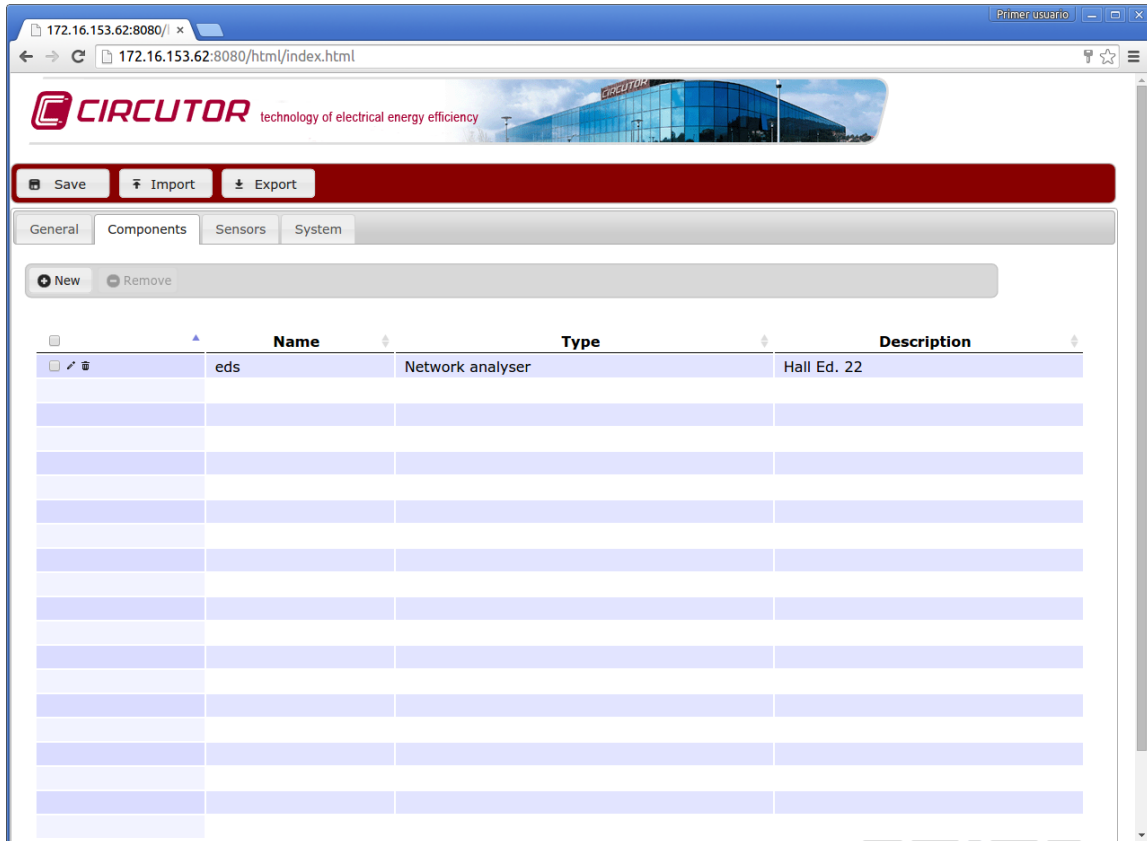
172.16.153.62:8080/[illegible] ×

Primer usuario

172.16.153.62:8080/html/index.html

CIRCUTOR technology of electrical energy efficiency

CIRCUTOR

Save Import Export

General Components Sensors System

New Remove

| | Name | Type | Description |
|---|---|---|---|
| | eds | Network analyser | Hall Ed. 22 |